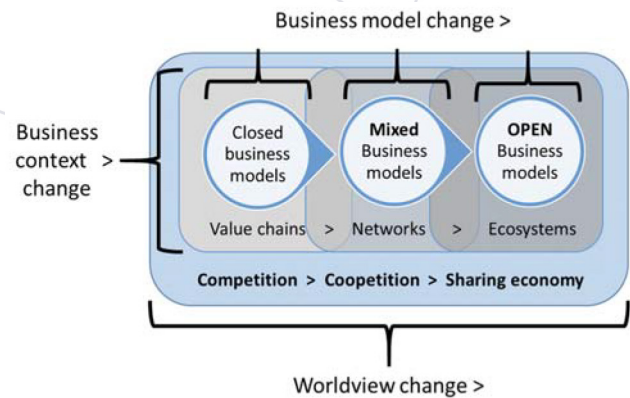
Business model change >

Business context > change

Closed business models

Mixed Business models

OPEN Business models

Value chains > Networks > Ecosystems

Competition > Coopetition > Sharing economy

Worldview change >